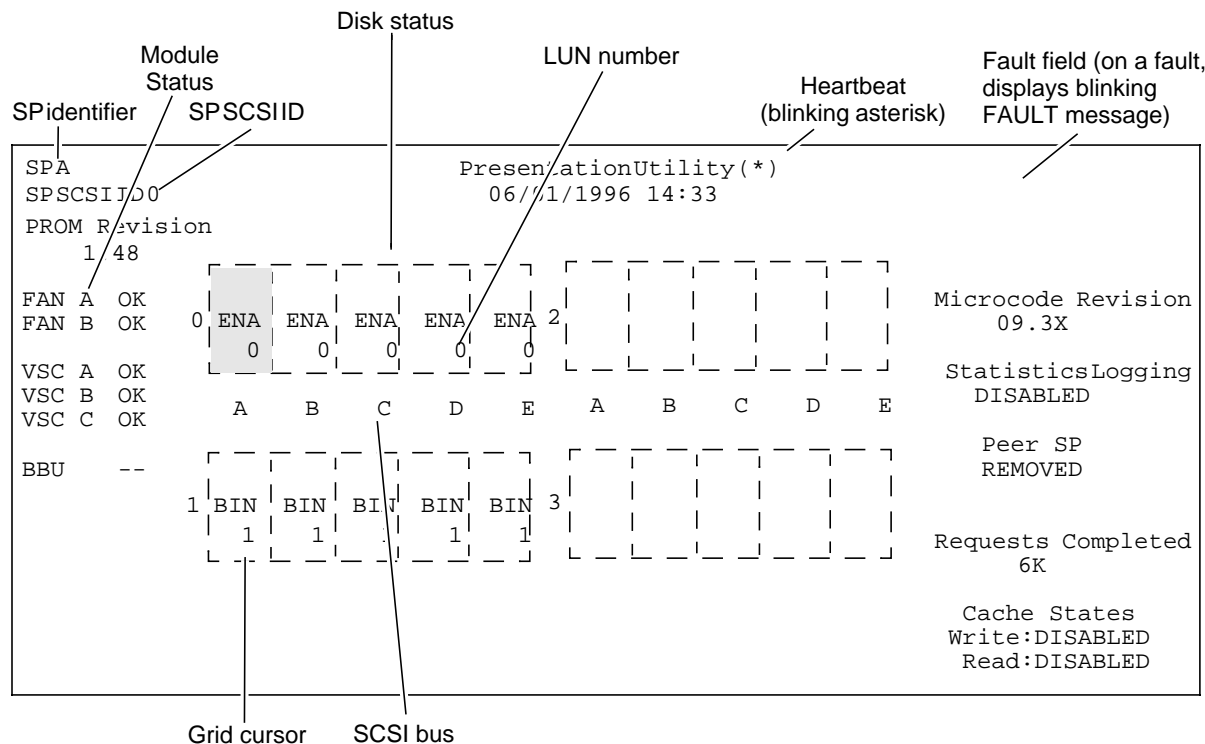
Disk status

Module Status

LUN number

Heartbeat (blinking asterisk)

Fault field (on a fault, displays blinking FAULT message)

SP identifier

SP SCSI ID

SPA
SPSCSIID0

PresentationUtility(*)
06/01/1996 14:33

PROM Revision
1/48

FAN A OK
FAN B OK

VSC A OK
VSC B OK
VSC C OK

BBU --

0 ENA 0 ENA 0 ENA 0 ENA 0 ENA 0 2

A B C D E A B C D E

1 BIN 1 BIN 1 BIN 1 BIN 1 BIN 1 3

Microcode Revision
09.3X

StatisticsLogging
DISABLED

Peer SP
REMOVED

Requests Completed
6K

Cache States
Write:DISABLED
Read:DISABLED

Grid cursor

SCSI bus